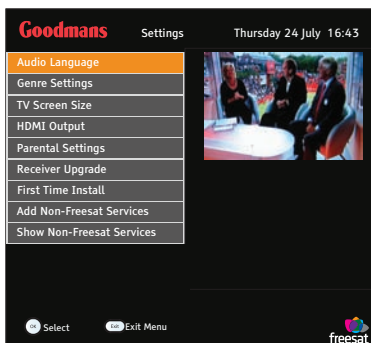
Goodmans Settings Thursday 24 July 16:43

Audio Language
Genre Settings
TV Screen Size
HDMI Output
Parental Settings
Receiver Upgrade
First Time Install
Add Non-Freesat Services
Show Non-Freesat Services

OK Select
Exit Exit Menu

freesat